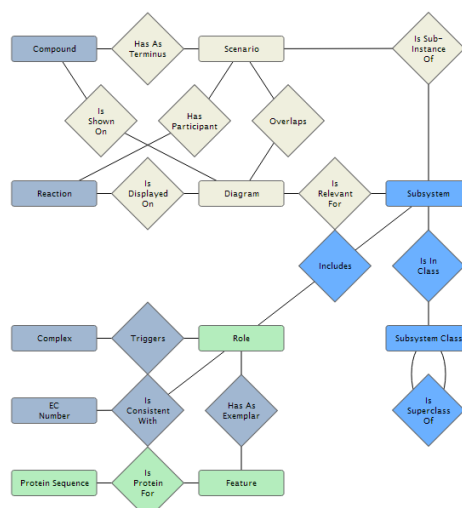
Compound

Has As Terminus

Scenario

Is Sub-Instance Of

Is Shown On

Has Participant

Overlaps

Reaction

Is Displayed On

Diagram

Is Relevant For

Subsystem

Includes

Is In Class

Complex

Triggers

Role

Subsystem Class

EC Number

Is Consistent With

Has As Exemplar

Is Superclass Of

Protein Sequence

Is Protein For

Feature